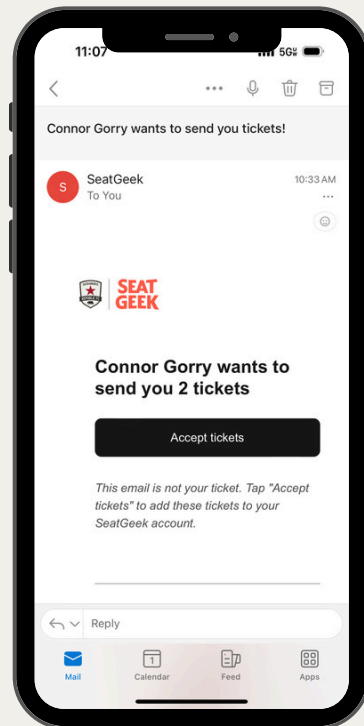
11:07

5G

Connor Gorry wants to send you tickets!

S

SeatGeek

To You

10:33 AM

SEAT GEEK

Connor Gorry wants to send you 2 tickets

Accept tickets

This email is not your ticket. Tap "Accept tickets" to add these tickets to your SeatGeek account.

Reply

Mail

1

Calendar

Feed

Apps